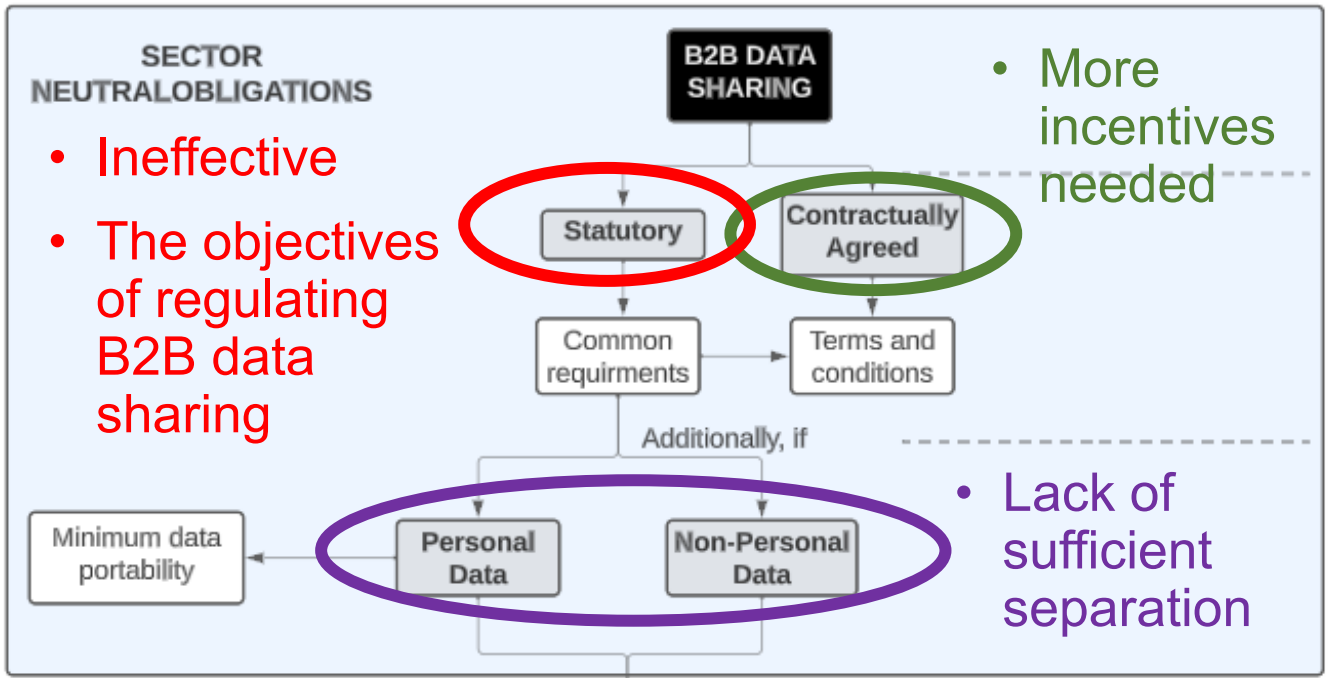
SECTOR NEUTRALOBLIGATIONS

B2B DATA SHARING

• More incentives needed

• Ineffective

• The objectives of regulating B2B data sharing

Statutory

Contractually Agreed

Common requirments

Terms and conditions

Additionally, if

• Lack of sufficient separation

Minimum data portability

Personal Data

Non-Personal Data